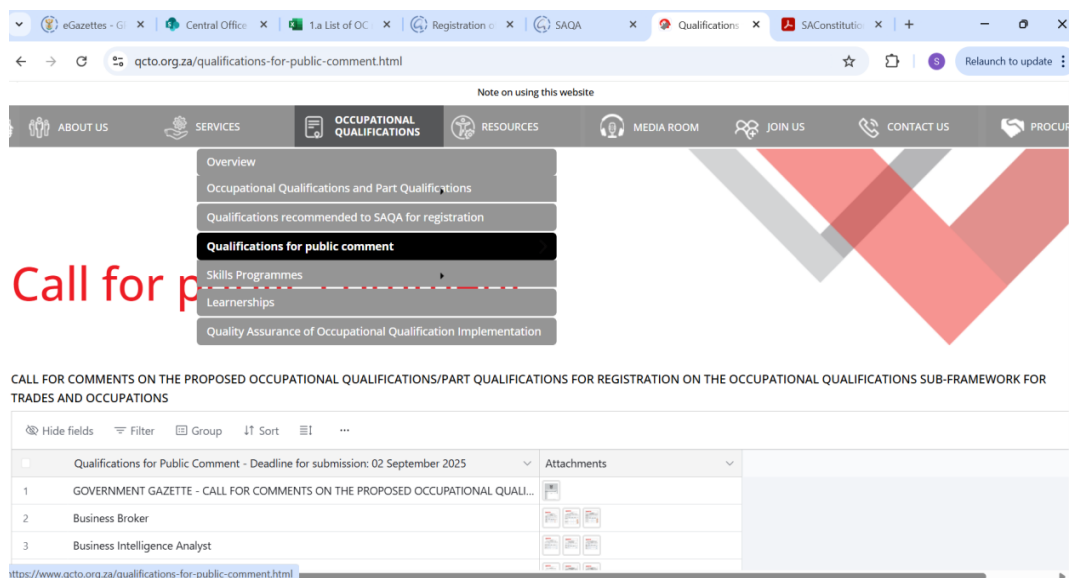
eGazettes - G ×
Central Office ×
1.a List of OC ×
Registration o ×
SAQA ×
Qualifications ×
SAConstitutio ×
+

qcto.org.za/qualifications-for-public-comment.html

Relaunch to update

Note on using this website

ABOUT US
SERVICES
OCCUPATIONAL QUALIFICATIONS
RESOURCES
MEDIA ROOM
JOIN US
CONTACT US
PROCUR

Overview
Occupational Qualifications and Part Qualifications
Qualifications recommended to SAQA for registration
Qualifications for public comment
Skills Programmes
Learnerships
Quality Assurance of Occupational Qualification Implementation

Call for p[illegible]

CALL FOR COMMENTS ON THE PROPOSED OCCUPATIONAL QUALIFICATIONS/PART QUALIFICATIONS FOR REGISTRATION ON THE OCCUPATIONAL QUALIFICATIONS SUB-FRAMEWORK FOR TRADES AND OCCUPATIONS

Hide fields Filter Group Sort ...

| | Qualifications for Public Comment - Deadline for submission: 02 September 2025 | Attachments |
|---|---|---|
| 1 | GOVERNMENT GAZETTE - CALL FOR COMMENTS ON THE PROPOSED OCCUPATIONAL QUALI... | |
| 2 | Business Broker | |
| 3 | Business Intelligence Analyst | |

https://www.qcto.org.za/qualifications-for-public-comment.html